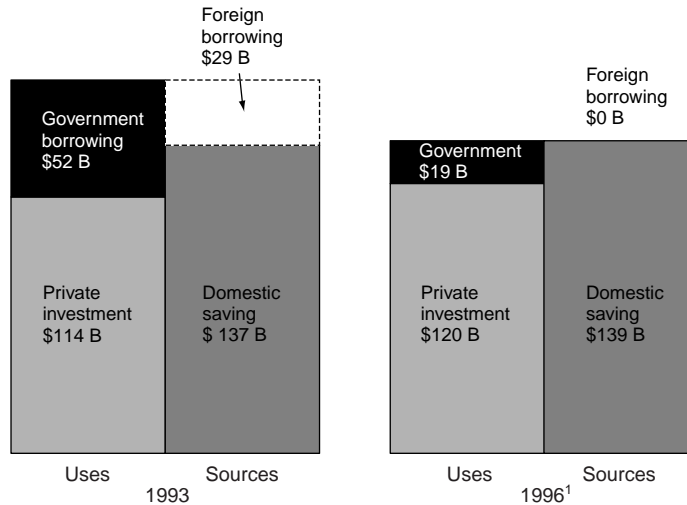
Foreign borrowing
$29 B

Government borrowing
$52 B

Private investment
$114 B

Domestic saving
$ 137 B

Uses
Sources
1993

Foreign borrowing
$0 B

Government
$19 B

Private investment
$120 B

Domestic saving
$139 B

Uses
Sources
$1996^1$